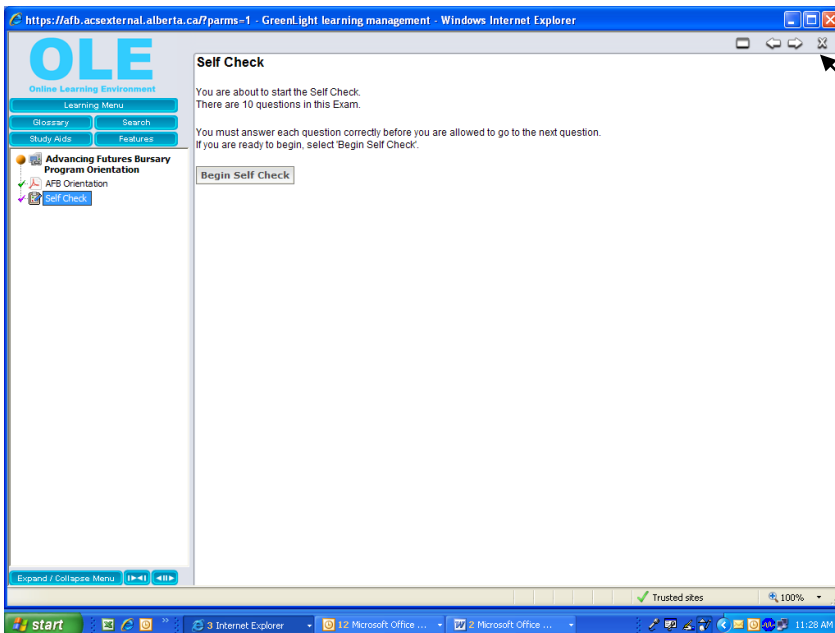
https://afb.acsexternal.alberta.ca/?parms=1 - GreenLight learning management - Windows Internet Explorer

OLE
Online Learning Environment

Learning Menu
Glossary
Search
Study Aids
Features

Advancing Futures Bursary Program Orientation
AFB Orientation
Self Check

Expand / Collapse Menu

Self Check

You are about to start the Self Check.
There are 10 questions in this Exam.

You must answer each question correctly before you are allowed to go to the next question.
If you are ready to begin, select 'Begin Self Check'.

Begin Self Check

Trusted sites
100%

start
3 Internet Explorer
12 Microsoft Office ...
2 Microsoft Office ...
11:28 AM